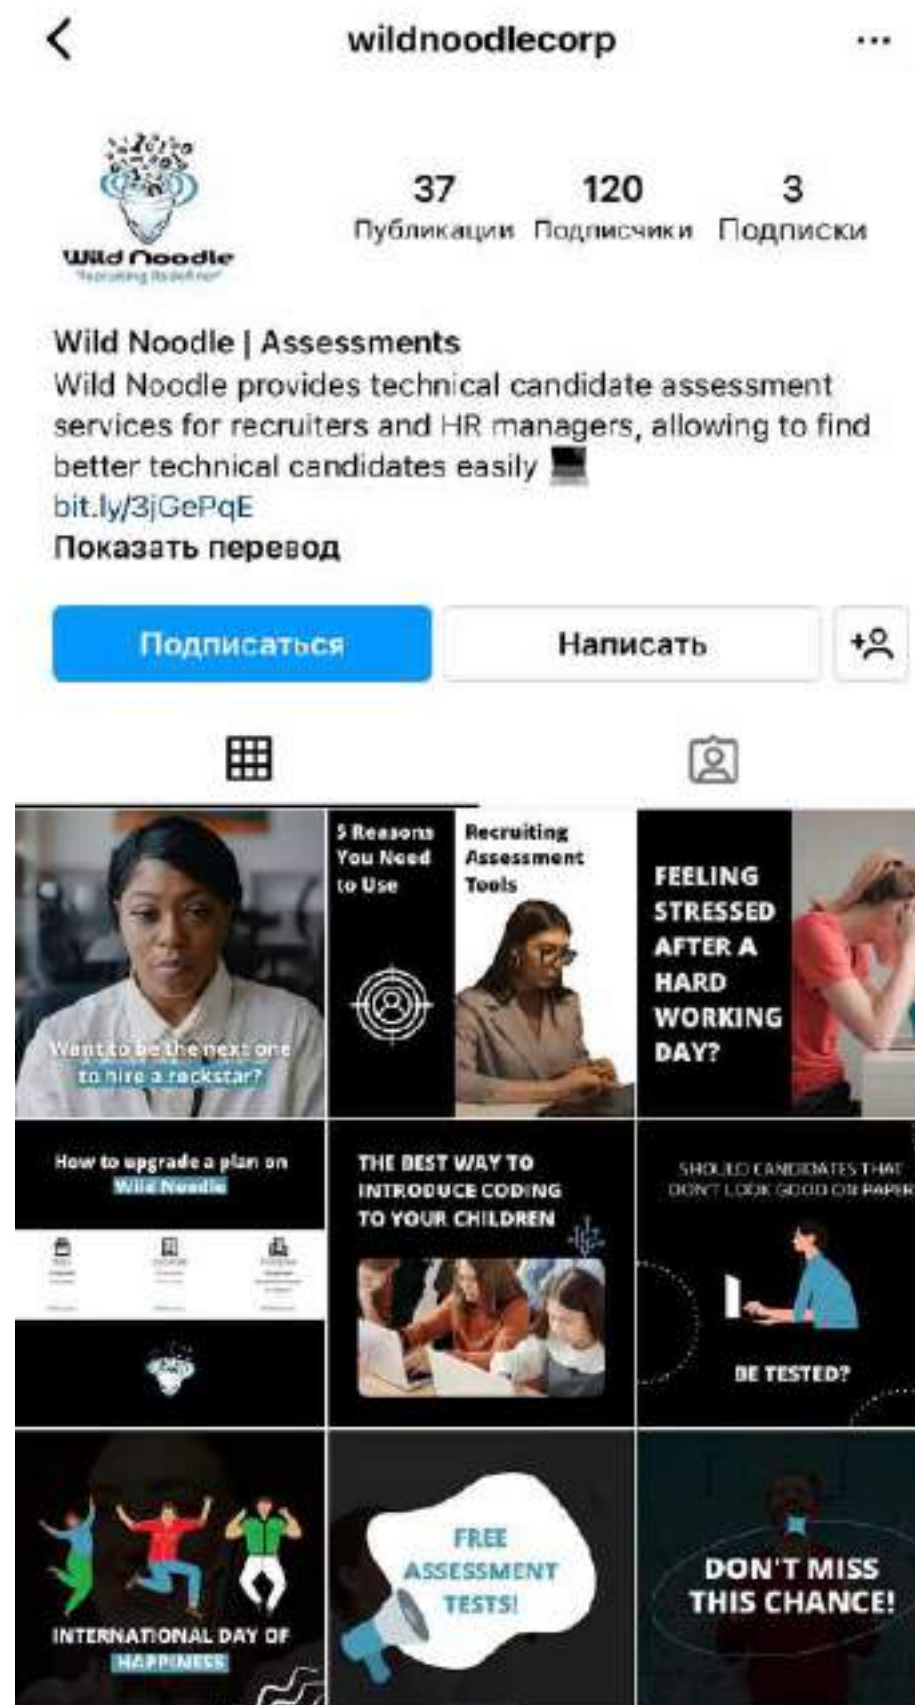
wildnoodlecorp

Wild Noodle
"Recruiting Redefined"

37
Публикации

120
Подписчики

3
Подписки

Wild Noodle | Assessments
Wild Noodle provides technical candidate assessment services for recruiters and HR managers, allowing to find better technical candidates easily 💻
bit.ly/3jGePqE
Показать перевод

Подписаться
Написать

Want to be the next one to hire a rockstar?

5 Reasons You Need to Use Recruiting Assessment Tools

FEELING STRESSED AFTER A HARD WORKING DAY?

How to upgrade a plan on Wild Noodle

THE BEST WAY TO INTRODUCE CODING TO YOUR CHILDREN

SHOULD CANDIDATES THAT DON'T LOOK GOOD ON PAPER BE TESTED?

INTERNATIONAL DAY OF HAPPINESS

FREE ASSESSMENT TESTS!

DON'T MISS THIS CHANCE!